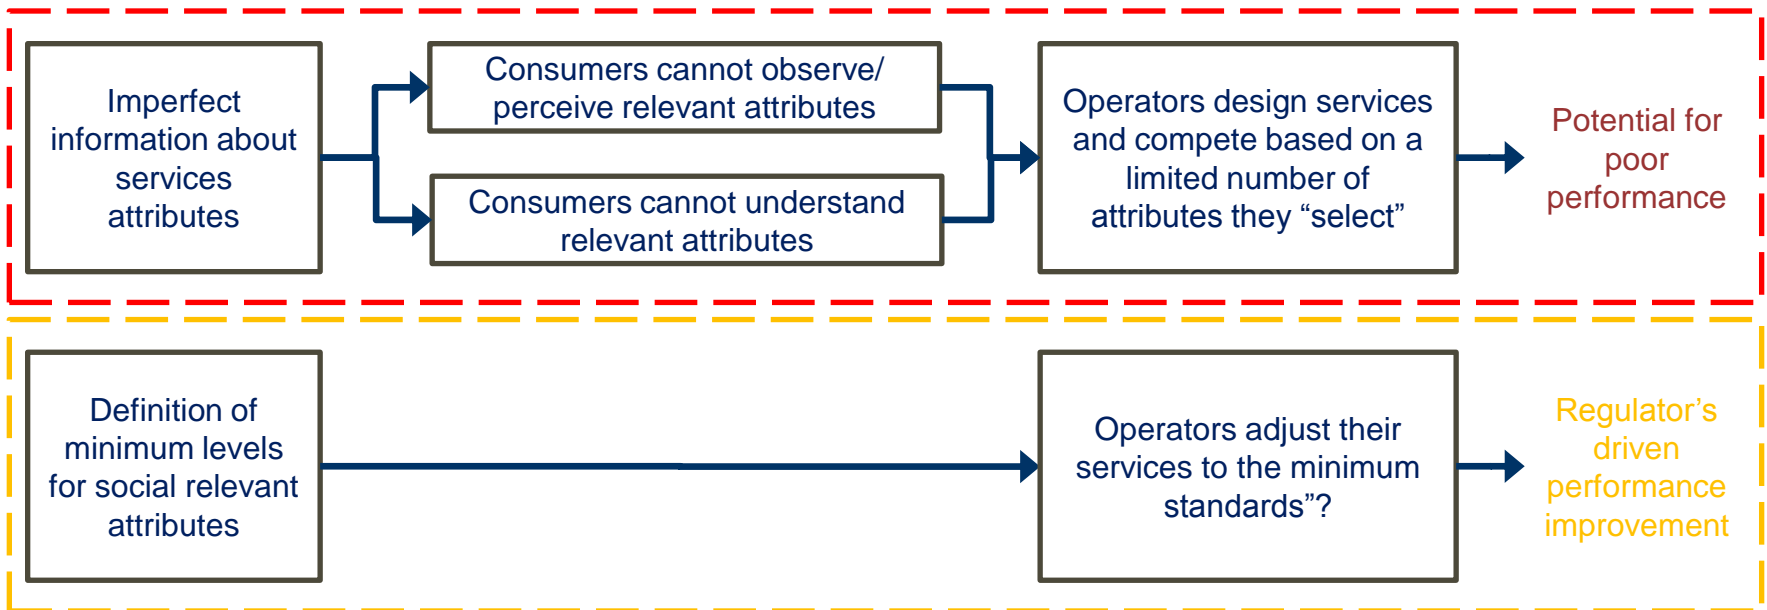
Imperfect information about services attributes

Consumers cannot observe/ perceive relevant attributes

Consumers cannot understand relevant attributes

Operators design services and compete based on a limited number of attributes they “select”

Potential for poor performance

Definition of minimum levels for social relevant attributes

Operators adjust their services to the minimum standards”?

Regulator’s driven performance improvement